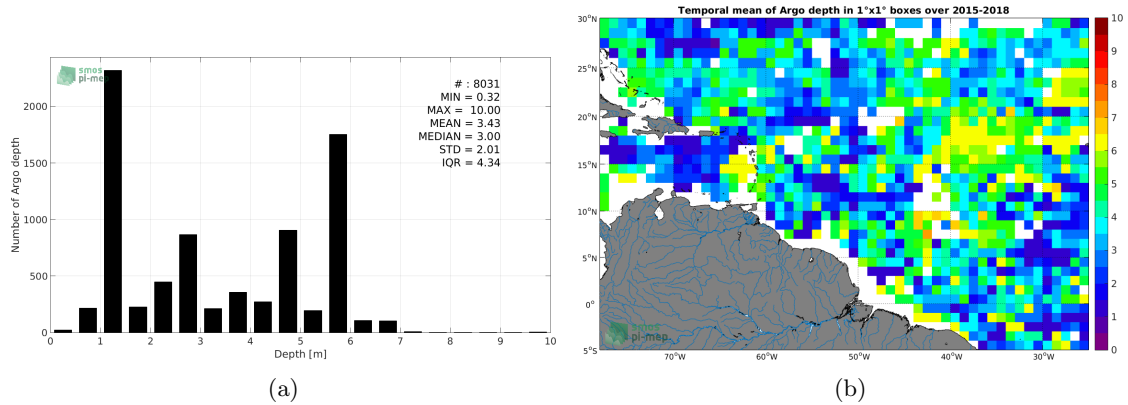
smos pi-mep

# : 8031
MIN = 0.32
MAX = 10.00
MEAN = 3.43
MEDIAN = 3.00
STD = 2.01
IQR = 4.34

Number of Argo depth

0
500
1000
1500
2000

0 1 2 3 4 5 6 7 8 9 10

Depth [m]

(a)

Temporal mean of Argo depth in 1°x1° boxes over 2015-2018

30°N
25°N
20°N
15°N
10°N
5°N
0°
5°S

70°W 60°W 50°W 40°W 30°W

smos pi-mep

10
9
8
7
6
5
4
3
2
1
0

(b)